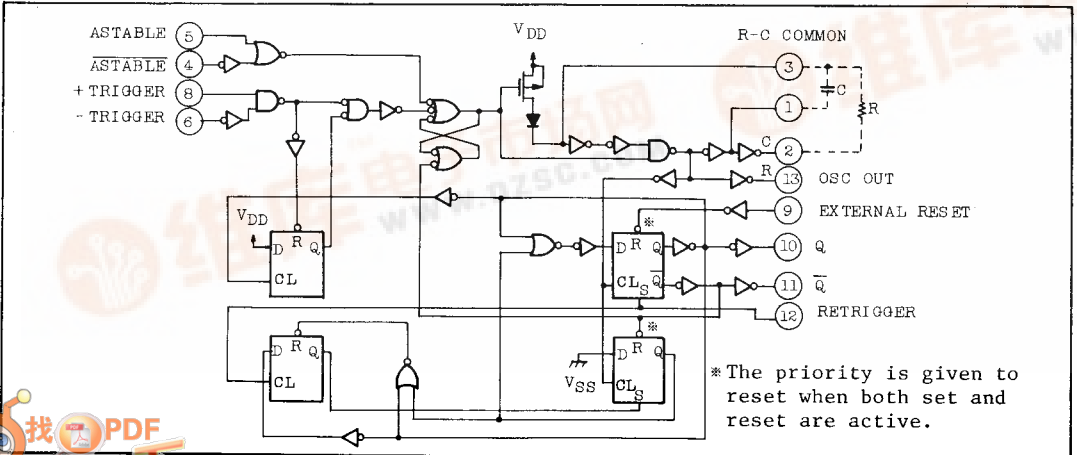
ASTABLE 5
$\overline{ASTABLE}$ 4
+TRIGGER 8
-TRIGGER 6
$V_{DD}$
R-C COMMON
3
C
R
1
C
2
R
13 OSC OUT
9 EXTERNAL RESET
$V_{DD}$
D R Q
CL
D R Q
$CL_S$ $\overline{Q}$
10 Q
11 $\overline{Q}$
12 RETRIGGER
D R Q
CL
D R Q
$V_{SS}$
$CL_S$
※
※
※The priority is given to reset when both set and reset are active.
www.nzsc.com
找PDF